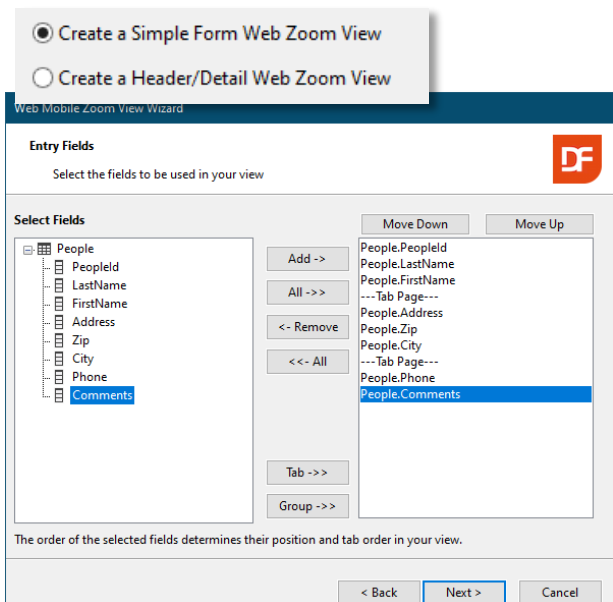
Create a Simple Form Web Zoom View

Create a Header/Detail Web Zoom View

Web Mobile Zoom View Wizard

Entry Fields

Select the fields to be used in your view

DF

Select Fields

People
PeopleId
LastName
FirstName
Address
Zip
City
Phone
Comments

Add ->
All ->>
<- Remove
<<- All
Tab ->>
Group ->>

Move Down
Move Up

People.PeopleId
People.LastName
People.FirstName
---Tab Page---
People.Address
People.Zip
People.City
---Tab Page---
People.Phone
People.Comments

The order of the selected fields determines their position and tab order in your view.

< Back
Next >
Cancel